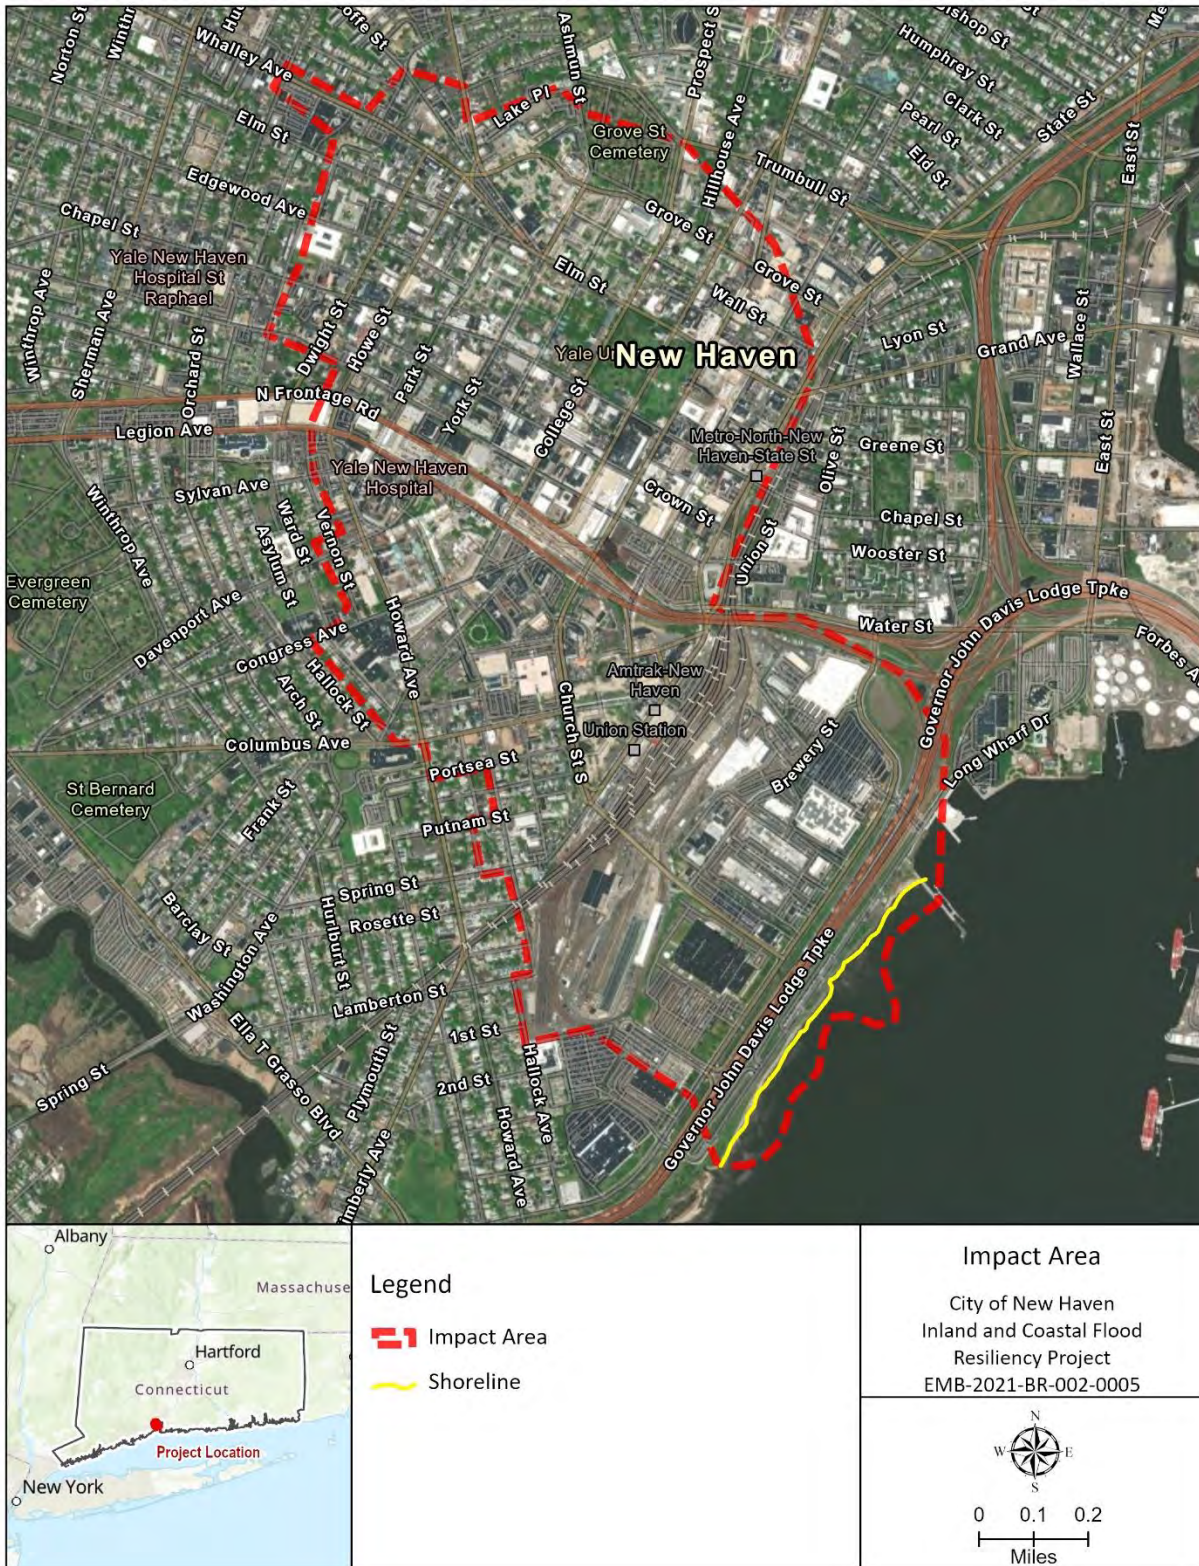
Norton St
Winthr
Hu
offe St
Whalley Ave
Ashmun St
Prospect S
Bishop St
Humphrey St
Clark St
Pearl St
Eld St
State St
East St
Me
Lake Pl
Grove St Cemetery
Hillhouse Ave
Trumbull St
Elm St
Edgewood Ave
Chapel St
Grove St
Elm St
Grove St
Wall St
Yale New Haven Hospital St Raphael
Winthrop Ave
Sherman Ave
Orchard St
Dwight St
Howe St
Park St
York St
College St
Yale Ui New Haven
Lyon St
Grand Ave
Wallace St
N Frontage Rd
Legion Ave
Metro-North-New Haven-State St
Olive St
Greene St
East St
Yale New Haven Hospital
Sylvan Ave
Ward St
Vernon St
Crown St
Union St
Chapel St
Wooster St
Winthrop Ave
Asylum St
Evergreen Cemetery
Davenport Ave
Congress Ave
Howard Ave
Water St
Governor John Davis Lodge Tpke
Forbes A
Arch St
Hallock St
Amtrak-New Haven
Union Station
Church St S
Brewery St
Governor
Columbus Ave
Portsea St
Long Wharf Dr
St Bernard Cemetery
Frank St
Putnam St
Spring St
Rosette St
Barclay St
Hurlburt St
Washington Ave
Lamberton St
Governor John Davis Lodge Tpke
Ella T Grasso Blvd
1st St
Plymouth St
2nd St
Hallock Ave
Spring St
Howard Ave
mberly Ave
Governor John Davis Lodge Tpke

Albany
Massachuse
Hartford
Connecticut
Project Location
New York

Legend
Impact Area
Shoreline

Impact Area
City of New Haven
Inland and Coastal Flood Resiliency Project
EMB-2021-BR-002-0005

N
W E
S
0 0.1 0.2
Miles